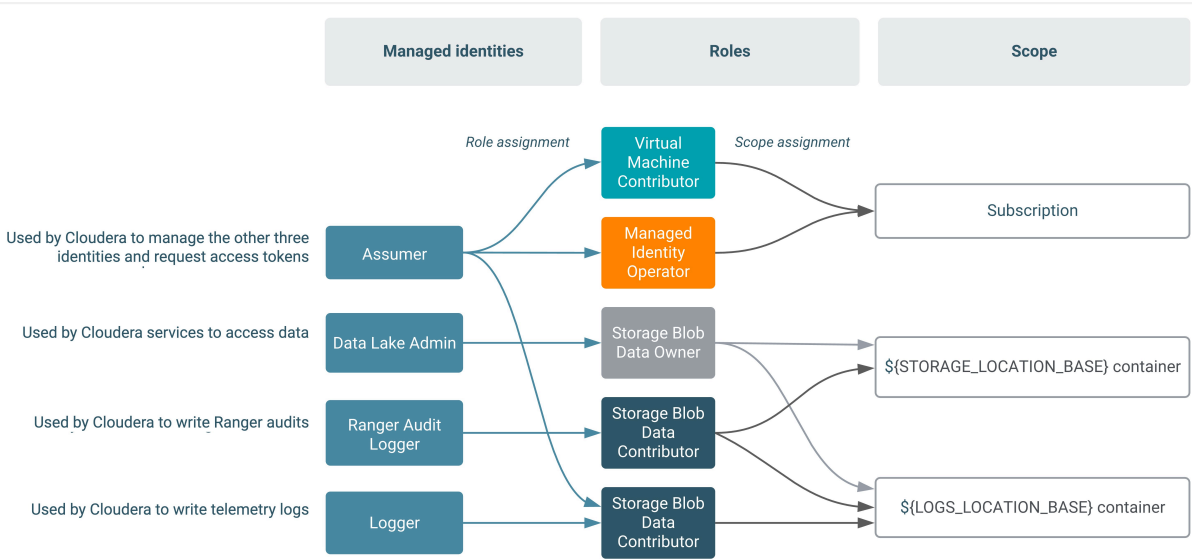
Managed identities

Roles

Scope

Role assignment

Scope assignment

Virtual Machine Contributor

Subscription

Used by Cloudera to manage the other three identities and request access tokens

Assumer

Managed Identity Operator

Used by Cloudera services to access data

Data Lake Admin

Storage Blob Data Owner

${STORAGE_LOCATION_BASE} container

Used by Cloudera to write Ranger audits

Ranger Audit Logger

Storage Blob Data Contributor

Used by Cloudera to write telemetry logs

Logger

Storage Blob Data Contributor

${LOGS_LOCATION_BASE} container